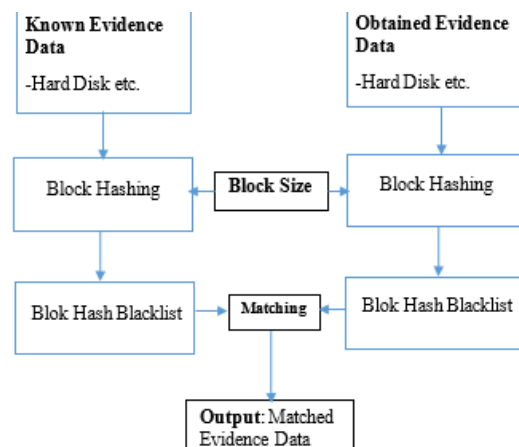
Known Evidence Data

-Hard Disk etc.

Obtained Evidence Data

-Hard Disk etc.

Block Hashing

Block Size

Block Hashing

Blok Hash Blacklist

Matching

Blok Hash Blacklist

Output: Matched Evidence Data